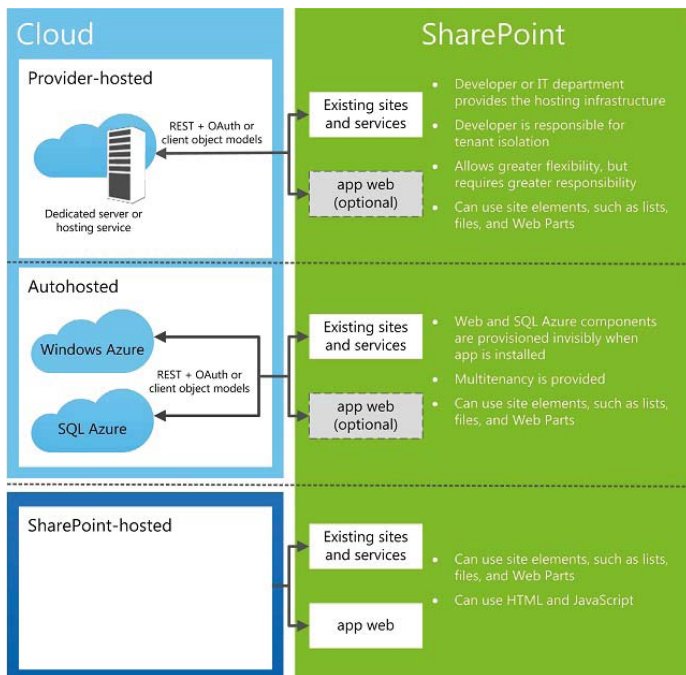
Cloud

SharePoint

Provider-hosted

REST + OAuth or client object models

Dedicated server or hosting service

Existing sites and services

app web (optional)

- Developer or IT department provides the hosting infrastructure
- Developer is responsible for tenant isolation
- Allows greater flexibility, but requires greater responsibility
- Can use site elements, such as lists, files, and Web Parts

Autohosted

Windows Azure

REST + OAuth or client object models

SQL Azure

Existing sites and services

app web (optional)

- Web and SQL Azure components are provisioned invisibly when app is installed
- Multitenancy is provided
- Can use site elements, such as lists, files, and Web Parts

SharePoint-hosted

Existing sites and services

app web

- Can use site elements, such as lists, files, and Web Parts
- Can use HTML and JavaScript